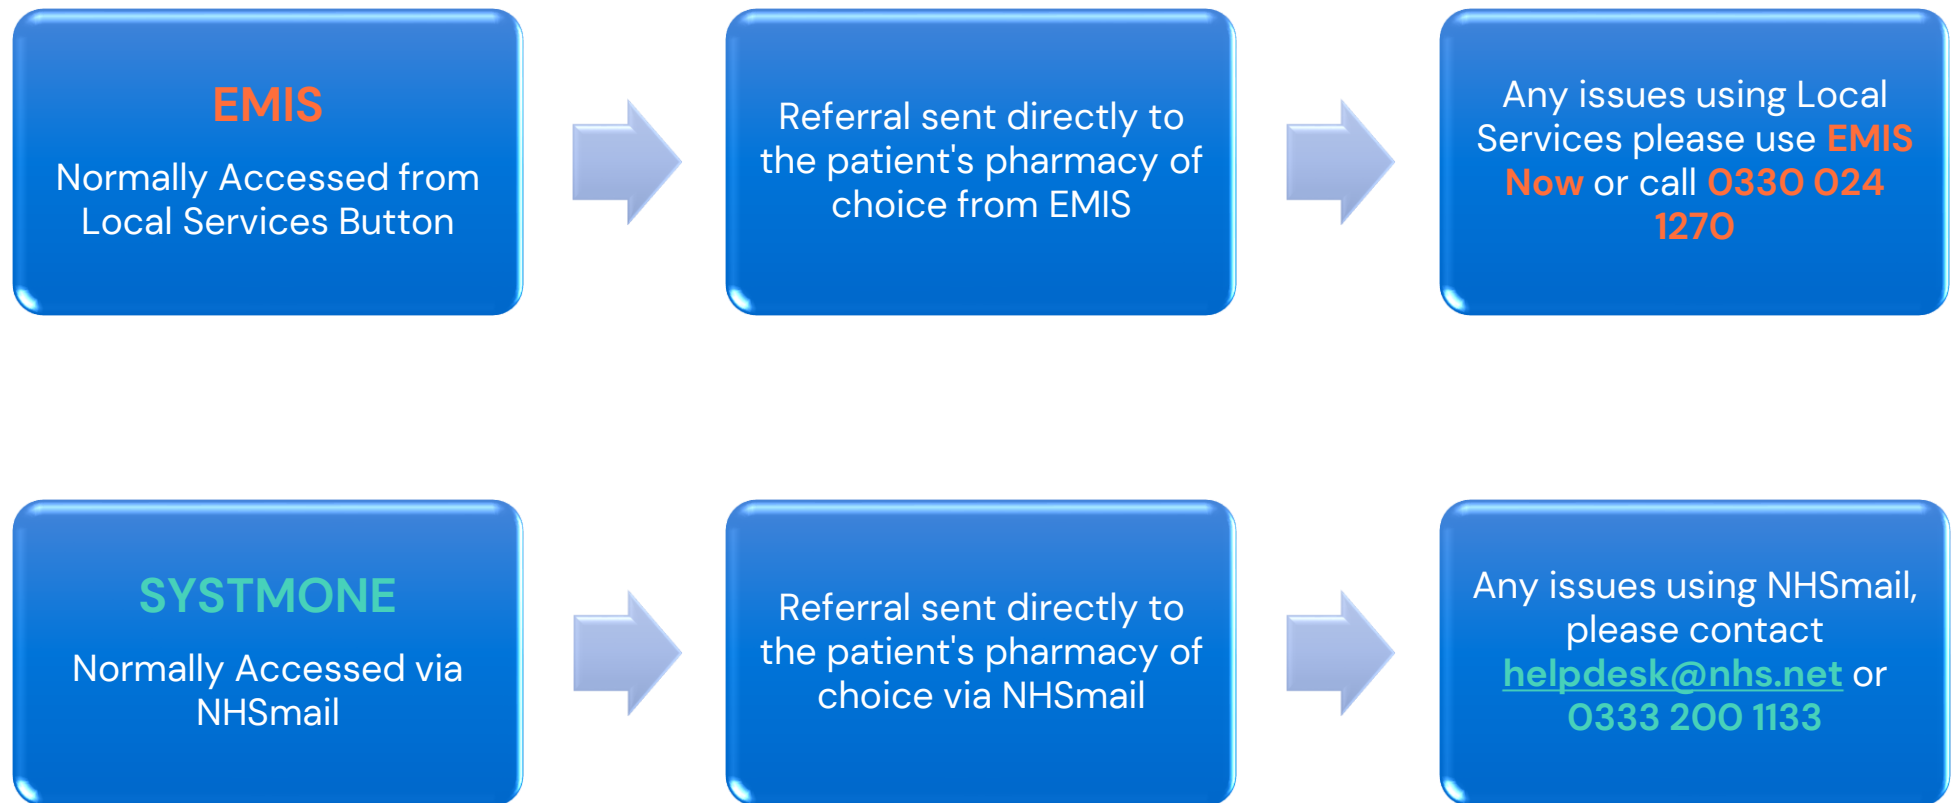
EMIS

Normally Accessed from Local Services Button

Referral sent directly to the patient's pharmacy of choice from EMIS

Any issues using Local Services please use EMIS Now or call 0330 024 1270

SYSTMONE

Normally Accessed via NHSmail

Referral sent directly to the patient's pharmacy of choice via NHSmail

Any issues using NHSmail, please contact helpdesk@nhs.net or 0333 200 1133